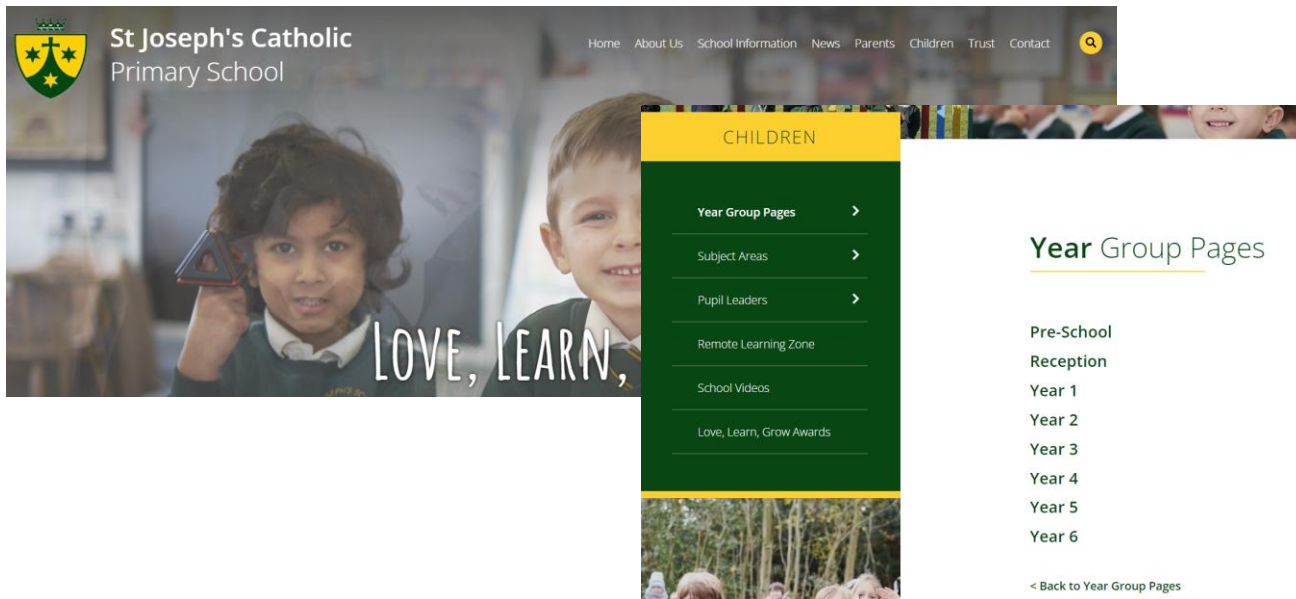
St Joseph's Catholic
Primary School

Home About Us School Information News Parents Children Trust Contact

LOVE, LEARN,

CHILDREN

Year Group Pages
Subject Areas
Pupil Leaders
Remote Learning Zone
School Videos
Love, Learn, Grow Awards

Year Group Pages

Pre-School
Reception
Year 1
Year 2
Year 3
Year 4
Year 5
Year 6

< Back to Year Group Pages